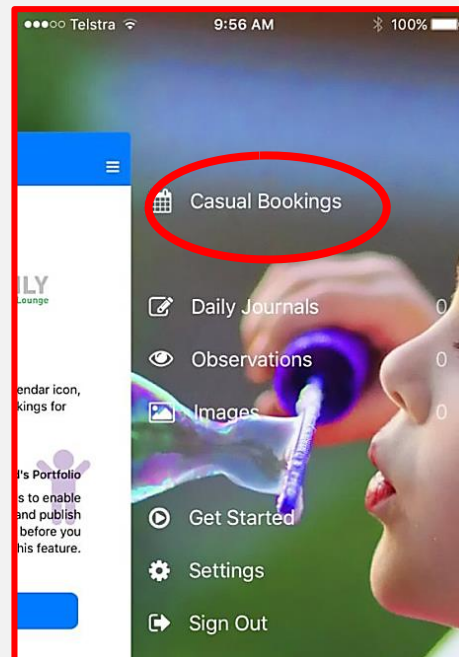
●●●○○ Telstra
9:56 AM
100%

ILY
Lounge

endar icon,
kings for

l's Portfolio
s to enable
and publish
before you
his feature.

Casual Bookings

Daily Journals 0

Observations 0

Images 0

Get Started

Settings

Sign Out